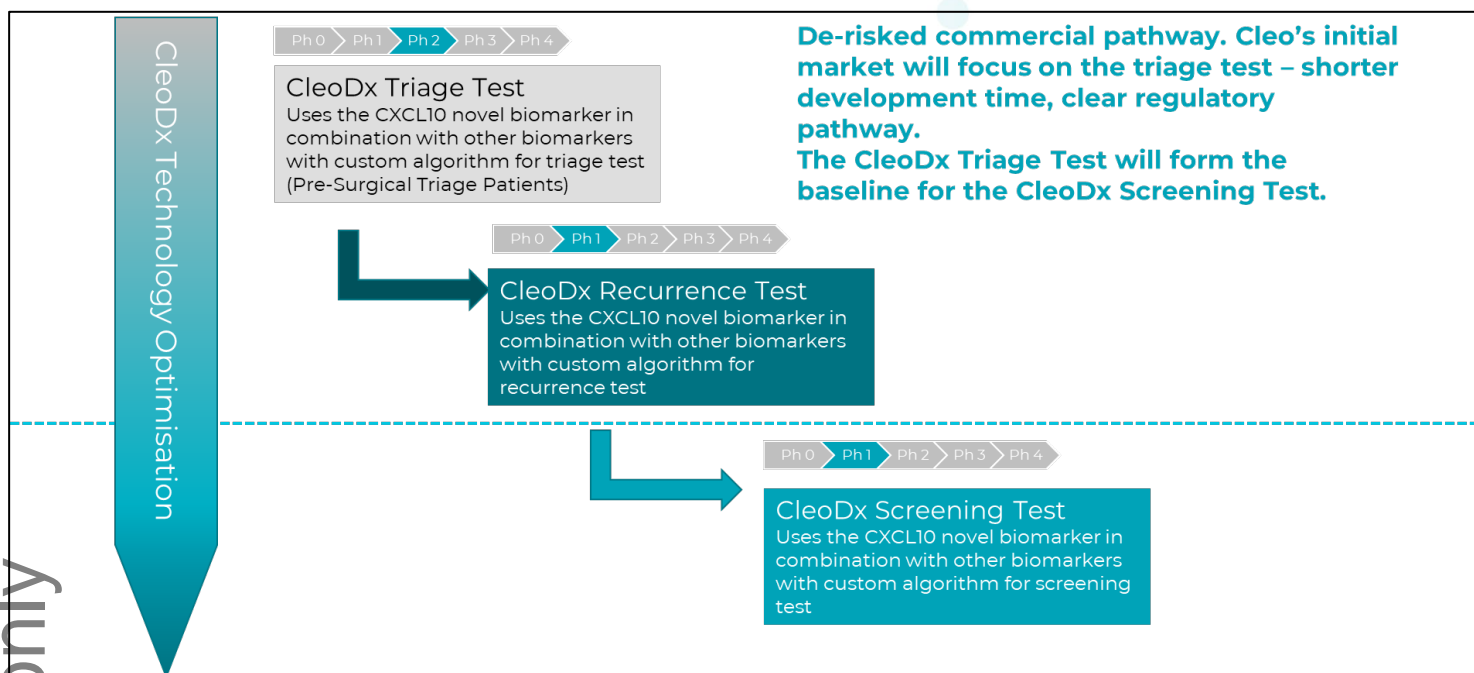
CleoDx Technology Optimisation

Ph 0 Ph 1 Ph 2 Ph 3 Ph 4

CleoDx Triage Test
Uses the CXCL10 novel biomarker in combination with other biomarkers with custom algorithm for triage test (Pre-Surgical Triage Patients)

De-risked commercial pathway. Cleo's initial market will focus on the triage test – shorter development time, clear regulatory pathway.
The CleoDx Triage Test will form the baseline for the CleoDx Screening Test.

Ph 0 Ph 1 Ph 2 Ph 3 Ph 4

CleoDx Recurrence Test
Uses the CXCL10 novel biomarker in combination with other biomarkers with custom algorithm for recurrence test

Ph 0 Ph 1 Ph 2 Ph 3 Ph 4

CleoDx Screening Test
Uses the CXCL10 novel biomarker in combination with other biomarkers with custom algorithm for screening test

only